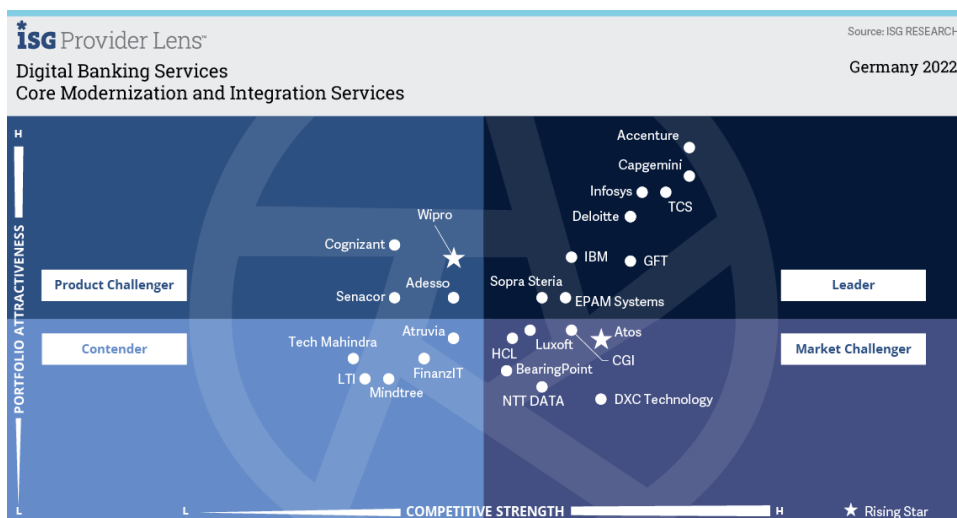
ISG Provider Lens™

Source: ISG RESEARCH

Digital Banking Services
Core Modernization and Integration Services

Germany 2022

H

PORTFOLIO ATTRACTIVENESS

L

Accenture
Capgemini
Infosys
TCS
Deloitte
Wipro
Cognizant
IBM
GFT
Product Challenger
Adesso
Sopra Steria
Leader
Senacor
EPAM Systems
Atruvia
Atos
Tech Mahindra
Luxoft
Contender
HCL
CGI
Market Challenger
FinanzIT
LTI
BearingPoint
Mindtree
NTT DATA
DXC Technology

L
COMPETITIVE STRENGTH
H
Rising Star